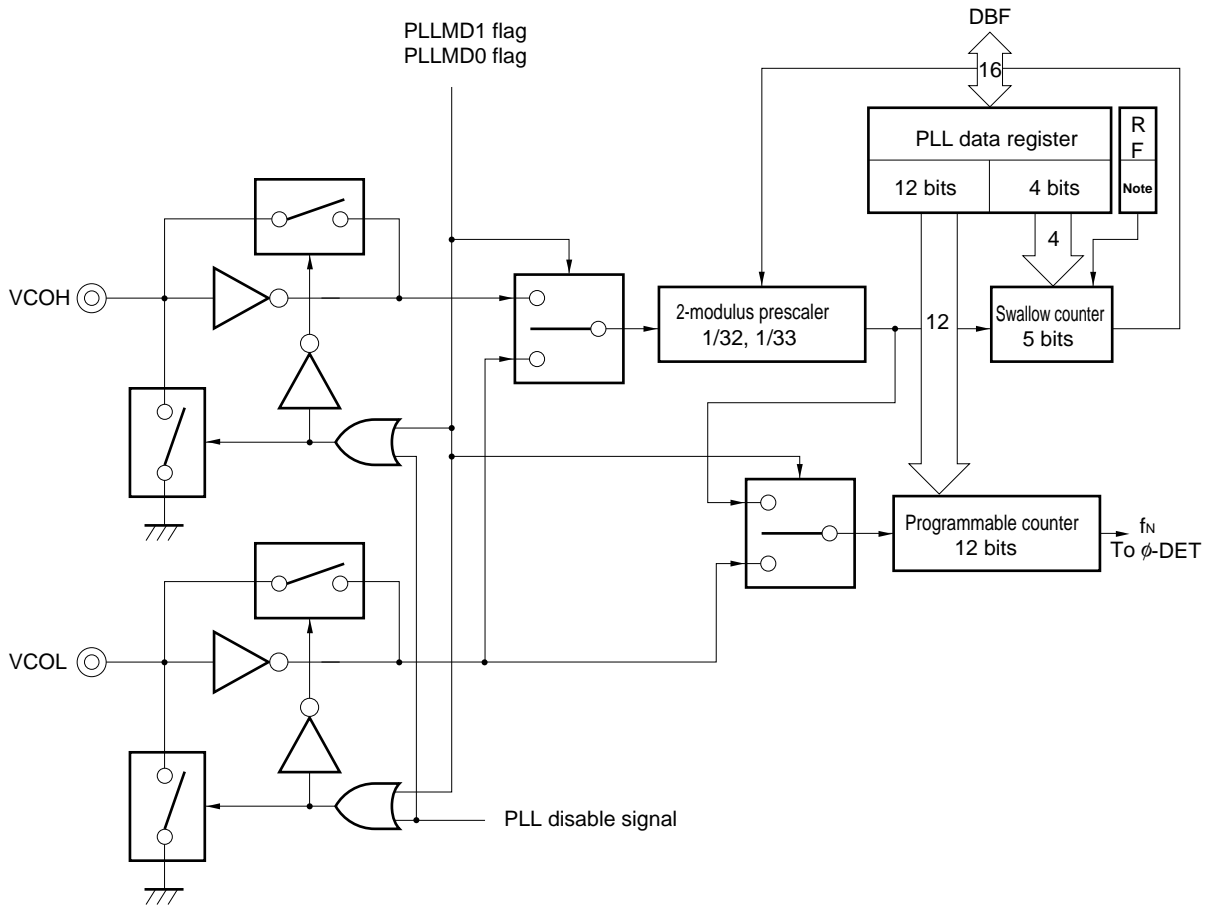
PLLMD1 flag
PLLMD0 flag

DBF

16

PLL data register

R
F
Note

12 bits

4 bits

4

VCOH

2-modulus prescaler
1/32, 1/33

12

Swallow counter
5 bits

Programmable counter
12 bits

$f_N$
To $\phi$-DET

VCOL

PLL disable signal